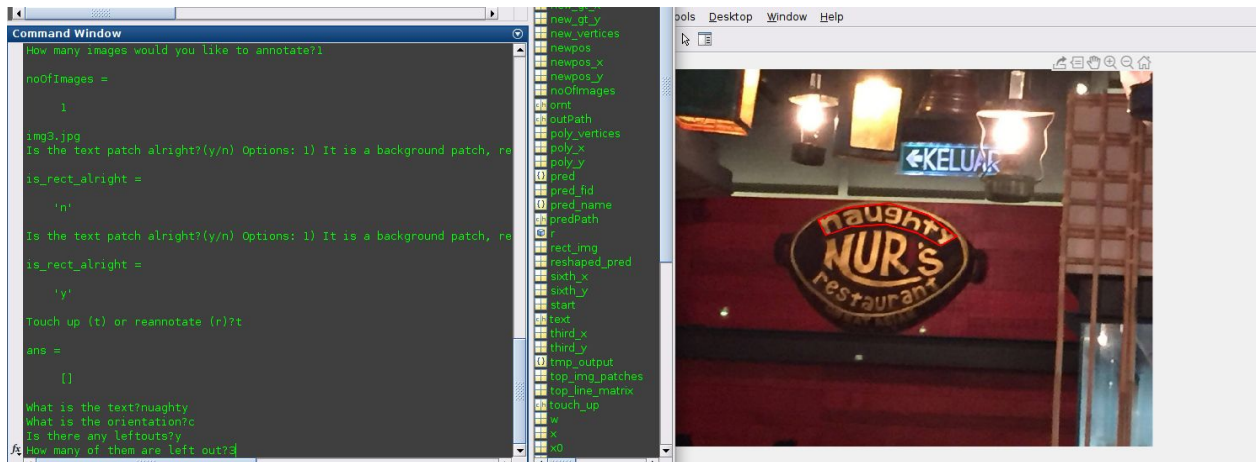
Command Window

How many images would you like to annotate?1

noOfImages =

1

img3.jpg
Is the text patch alright?(y/n) Options: 1) It is a background patch, re

is_rect_alright =

'n'

Is the text patch alright?(y/n) Options: 1) It is a background patch, re

is_rect_alright =

'y'

Touch up (t) or reannotate (r)?t

ans =

[]

What is the text?nuaghty
What is the orientation?c
Is there any leftouts?y
How many of them are left out?3

$f_x$

new_gt_y
new_vertices
newpos
newpos_x
newpos_y
noOfImages
ornt
outPath
poly_vertices
poly_x
poly_y
pred
pred_fid
pred_name
predPath
r
rect_img
reshaped_pred
sixth_x
sixth_y
start
text
third_x
third_y
tmp_output
top_img_patches
top_line_matrix
touch_up
w
x
x0

ools Desktop Window Help

KELUAR

naughty
NUR'S
restaurant